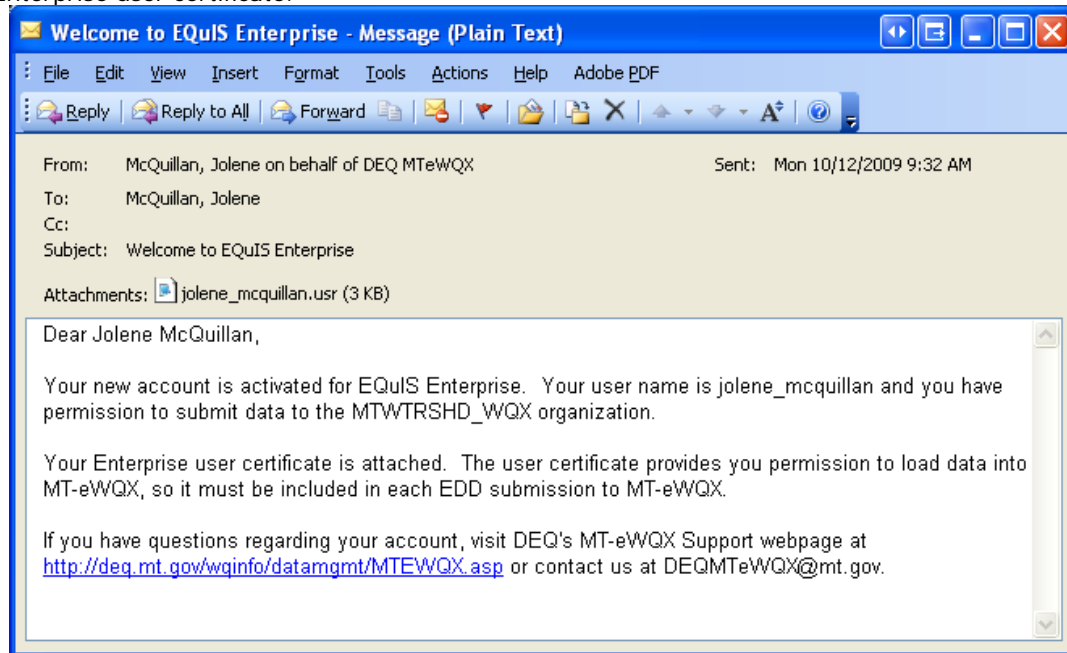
Welcome to EQuIS Enterprise - Message (Plain Text)

File Edit View Insert Format Tools Actions Help Adobe PDF

Reply | Reply to All | Forward

From: McQuillan, Jolene on behalf of DEQ MTeWQX
Sent: Mon 10/12/2009 9:32 AM
To: McQuillan, Jolene
Cc:
Subject: Welcome to EQuIS Enterprise

Attachments: jolene_mcquillan.usr (3 KB)

Dear Jolene McQuillan,

Your new account is activated for EQuIS Enterprise. Your user name is jolene_mcquillan and you have permission to submit data to the MTWTRSHD_WQX organization.

Your Enterprise user certificate is attached. The user certificate provides you permission to load data into MT-eWQX, so it must be included in each EDD submission to MT-eWQX.

If you have questions regarding your account, visit DEQ's MT-eWQX Support webpage at http://deq.mt.gov/wqinfo/datamgmt/MTEWQX.asp or contact us at DEQMTeWQX@mt.gov.